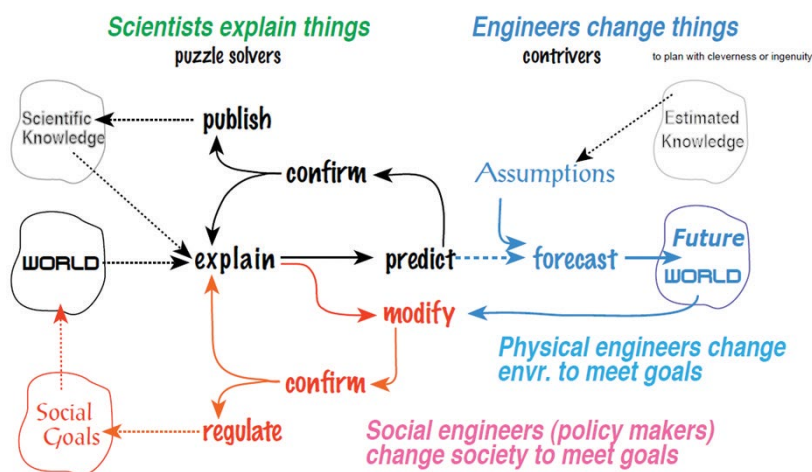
Scientists explain things
puzzle solvers

Engineers change things
contrivers
to plan with cleverness or ingenuity

Scientific Knowledge

publish

confirm

Estimated Knowledge

Assumptions

WORLD

explain

predict

forecast

Future WORLD

modify

Physical engineers change envr. to meet goals

confirm

Social Goals

regulate

Social engineers (policy makers) change society to meet goals